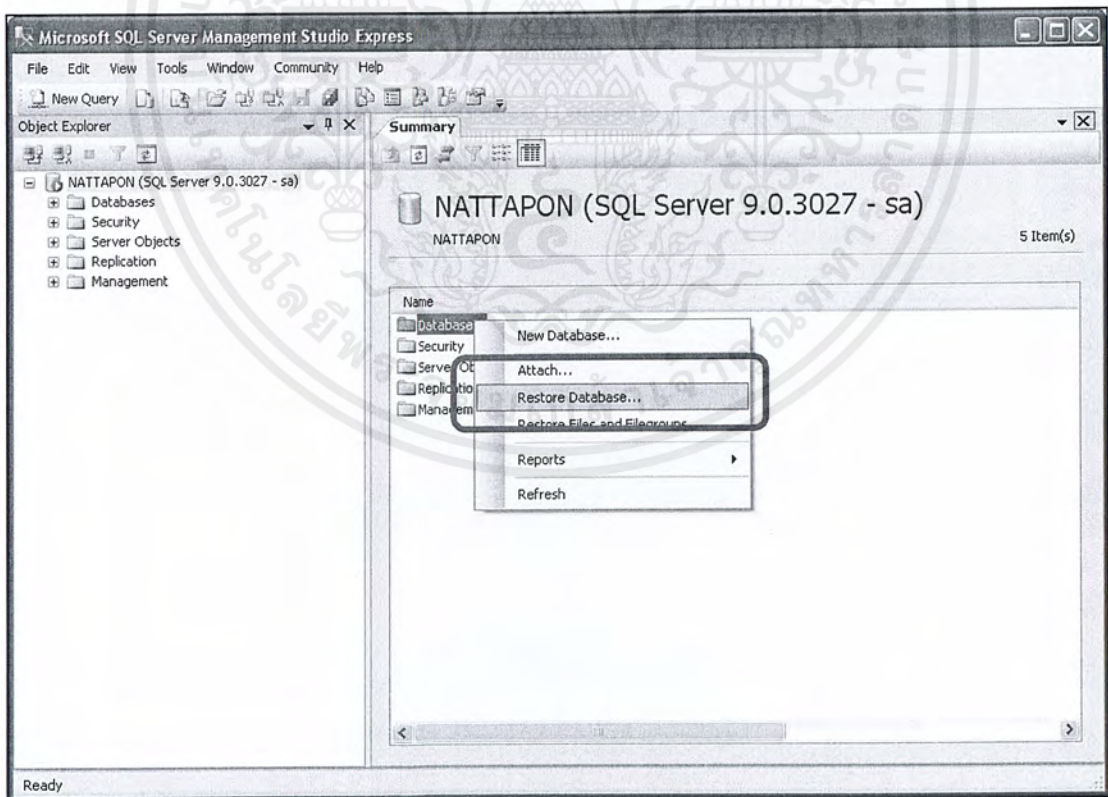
Microsoft SQL Server Management Studio Express

File Edit View Tools Window Community Help

New Query

Object Explorer

NATTAPON (SQL Server 9.0.3027 - sa)
Databases
Security
Server Objects
Replication
Management

Summary

NATTAPON (SQL Server 9.0.3027 - sa)

NATTAPON

5 Item(s)

Name

Database
Security
Server Ob
Replicatio
Managem

New Database...
Attach...
Restore Database...
Restore Files and Filegroups...
Reports
Refresh

Ready